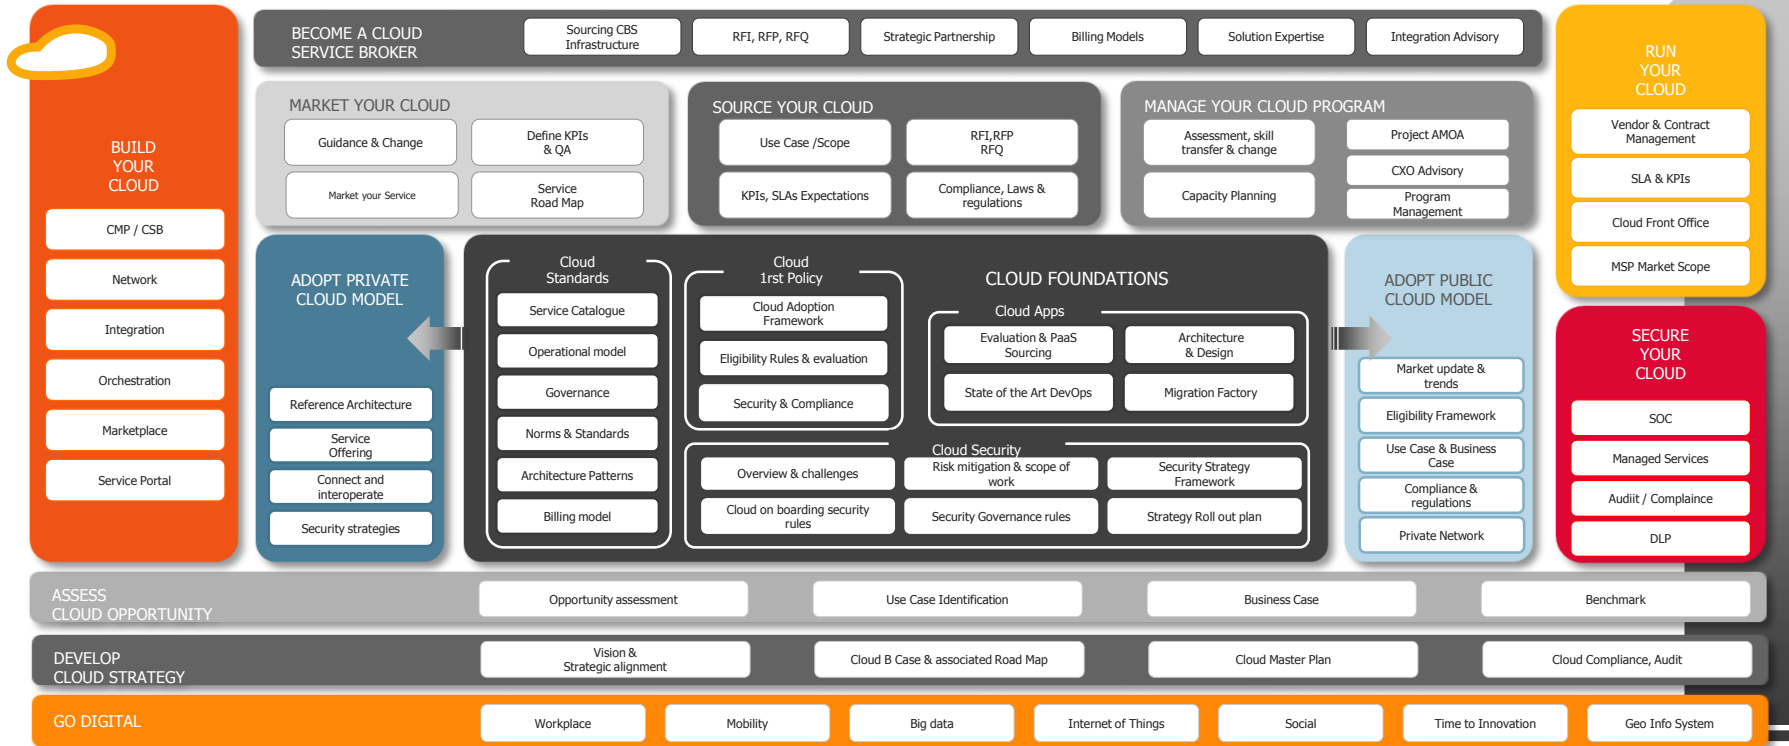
BUILD YOUR CLOUD

CMP / CSB

Network

Integration

Orchestration

Marketplace

Service Portal

BECOME A CLOUD SERVICE BROKER

Sourcing CBS Infrastructure

RFI, RFP, RFQ

Strategic Partnership

Billing Models

Solution Expertise

Integration Advisory

RUN YOUR CLOUD

Vendor & Contract Management

SLA & KPIs

Cloud Front Office

MSP Market Scope

MARKET YOUR CLOUD

Guidance & Change

Define KPIs & QA

Market your Service

Service Road Map

SOURCE YOUR CLOUD

Use Case /Scope

RFI,RFP RFQ

KPIs, SLAs Expectations

Compliance, Laws & regulations

MANAGE YOUR CLOUD PROGRAM

Assessment, skill transfer & change

Project AMOA

CXO Advisory

Capacity Planning

Program Management

ADOPT PRIVATE CLOUD MODEL

Reference Architecture

Service Offering

Connect and interoperate

Security strategies

Cloud Standards

Service Catalogue

Operational model

Governance

Norms & Standards

Architecture Patterns

Billing model

Cloud 1rst Policy

Cloud Adoption Framework

Eligibility Rules & evaluation

Security & Compliance

CLOUD FOUNDATIONS

Cloud Apps

Evaluation & PaaS Sourcing

Architecture & Design

State of the Art DevOps

Migration Factory

Cloud Security

Overview & challenges

Risk mitigation & scope of work

Security Strategy Framework

Cloud on boarding security rules

Security Governance rules

Strategy Roll out plan

ADOPT PUBLIC CLOUD MODEL

Market update & trends

Eligibility Framework

Use Case & Business Case

Compliance & regulations

Private Network

SECURE YOUR CLOUD

SOC

Managed Services

Auditt / Complaince

DLP

ASSESS CLOUD OPPORTUNITY

Opportunity assessment

Use Case Identification

Business Case

Benchmark

DEVELOP CLOUD STRATEGY

Vision & Strategic alignment

Cloud B Case & associated Road Map

Cloud Master Plan

Cloud Compliance, Audit

GO DIGITAL

Workplace

Mobility

Big data

Internet of Things

Social

Time to Innovation

Geo Info System